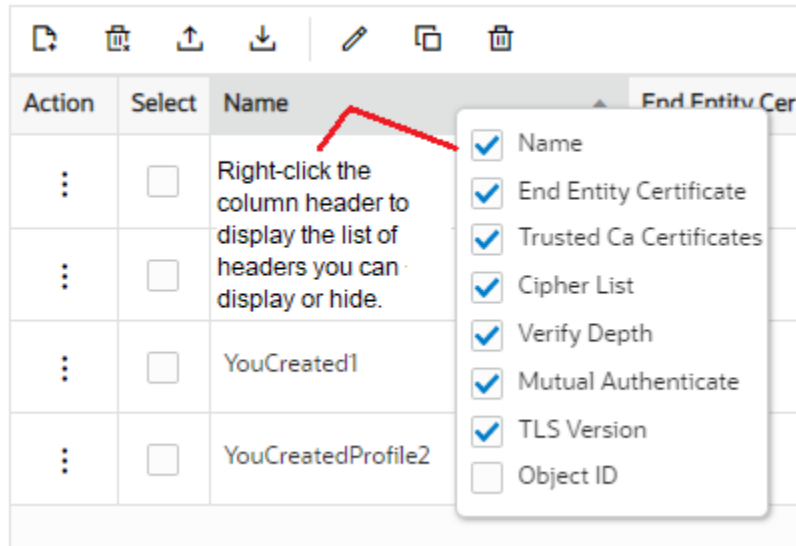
| Action | Select | Name | End Entity Cer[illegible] |
|---|---|---|---|
| ⋮ | ☐ | | |
| ⋮ | ☐ | | |
| ⋮ | ☐ | YouCreated1 | |
| ⋮ | ☐ | YouCreatedProfile2 | |

Right-click the column header to display the list of headers you can display or hide.

☑ Name
☑ End Entity Certificate
☑ Trusted Ca Certificates
☑ Cipher List
☑ Verify Depth
☑ Mutual Authenticate
☑ TLS Version
☐ Object ID